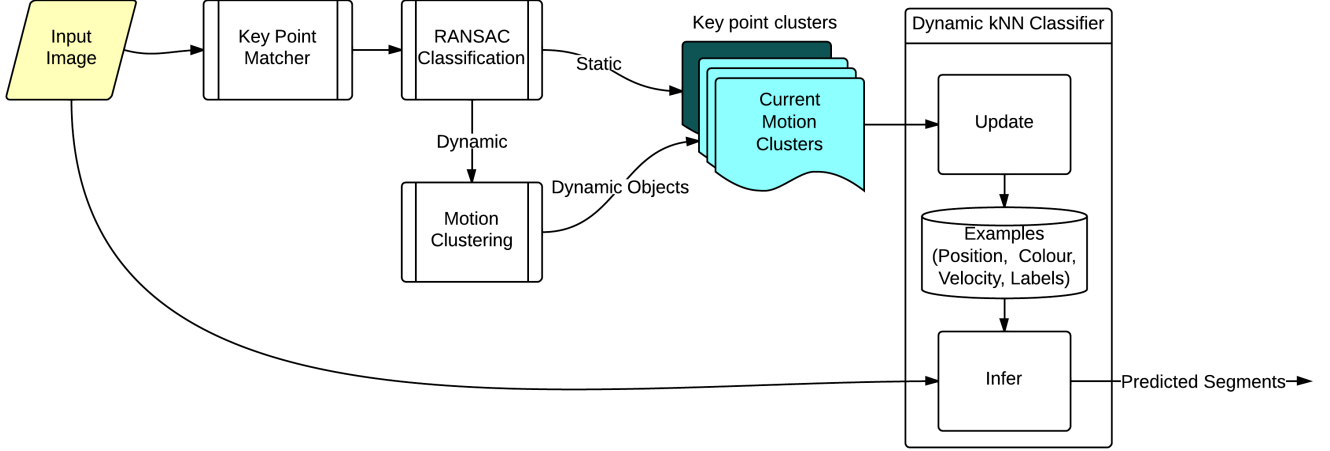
Input Image

Key Point Matcher

RANSAC Classification

Static

Key point clusters

Current Motion Clusters

Dynamic

Motion Clustering

Dynamic Objects

Dynamic kNN Classifier

Update

Examples (Position, Colour, Velocity, Labels)

Infer

Predicted Segments